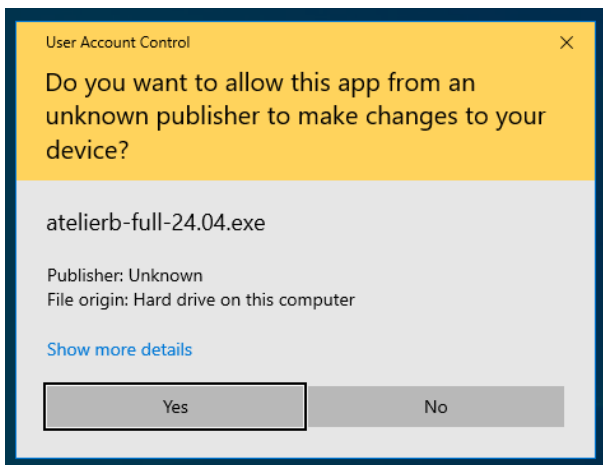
User Account Control

×

Do you want to allow this app from an unknown publisher to make changes to your device?

atelierb-full-24.04.exe

Publisher: Unknown
File origin: Hard drive on this computer

Show more details

Yes

No